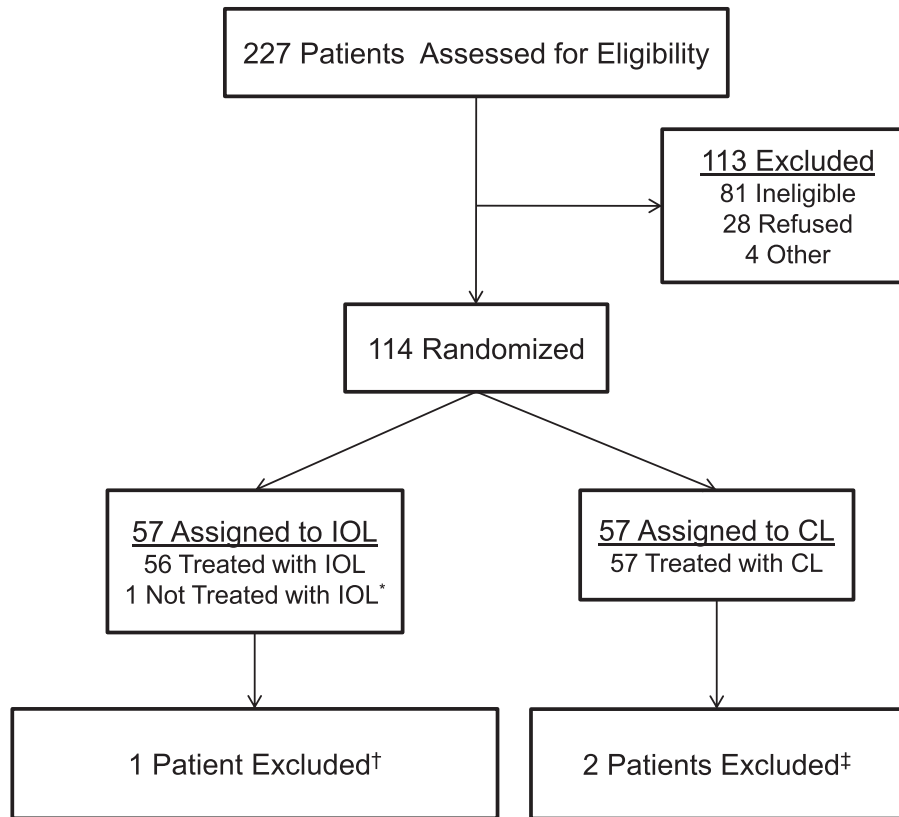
227 Patients Assessed for Eligibility

113 Excluded
81 Ineligible
28 Refused
4 Other

114 Randomized

57 Assigned to IOL
56 Treated with IOL
1 Not Treated with IOL*

57 Assigned to CL
57 Treated with CL

1 Patient Excluded†

2 Patients Excluded‡